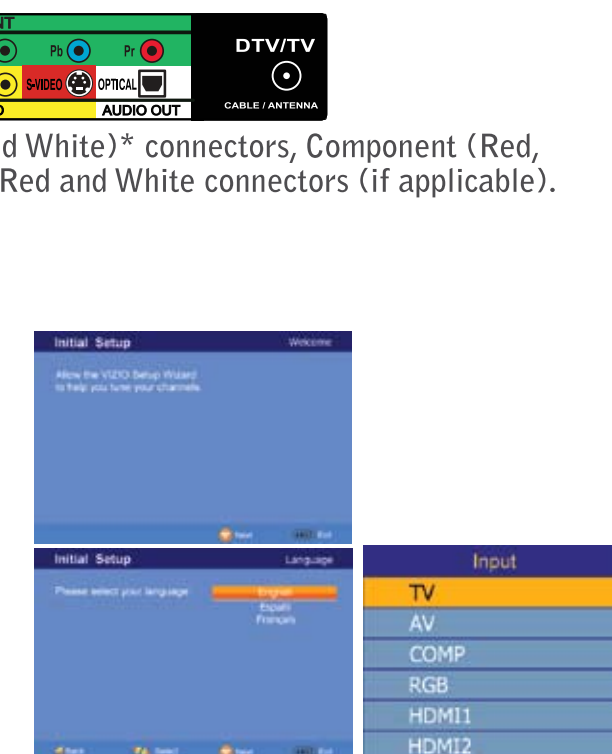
NT

Pb Pr

DTV/TV

S-VIDEO OPTICAL

D AUDIO OUT

CABLE / ANTENNA

d White)* connectors, Component (Red, Red and White connectors (if applicable).

Initial Setup Welcome

Allow the VIZIO Setup Wizard to help you tune your channels.

Next EXIT Exit

Initial Setup Language

Please select your language

English
Español
Français

Back Select Next EXIT Exit

Input

TV

AV

COMP

RGB

HDMI1

HDMI2